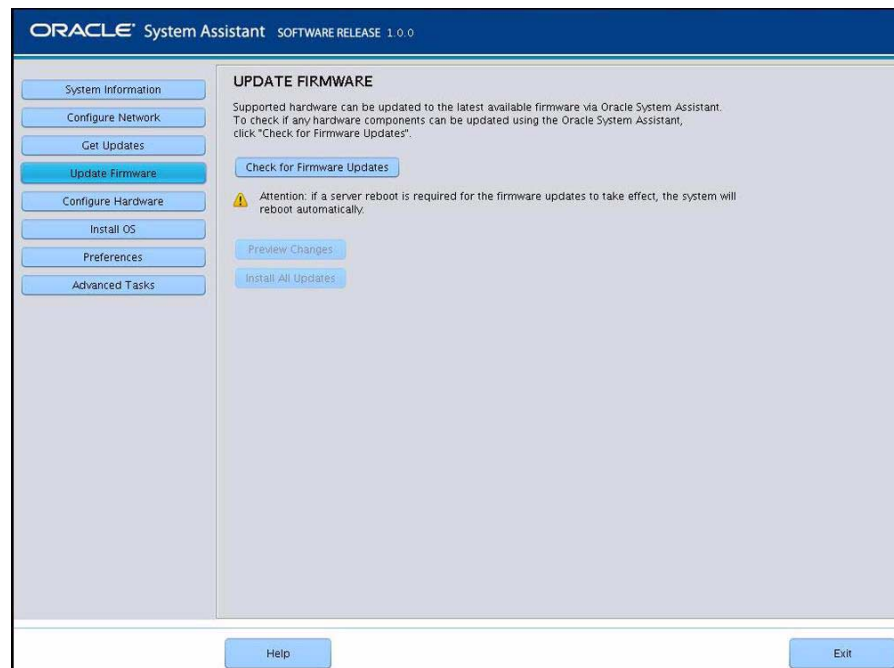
ORACLE System Assistant SOFTWARE RELEASE 1.0.0

System Information
Configure Network
Get Updates
Update Firmware
Configure Hardware
Install OS
Preferences
Advanced Tasks

UPDATE FIRMWARE

Supported hardware can be updated to the latest available firmware via Oracle System Assistant. To check if any hardware components can be updated using the Oracle System Assistant, click "Check for Firmware Updates".

Check for Firmware Updates

Attention: if a server reboot is required for the firmware updates to take effect, the system will reboot automatically.

Preview Changes
Install All Updates

Help
Exit